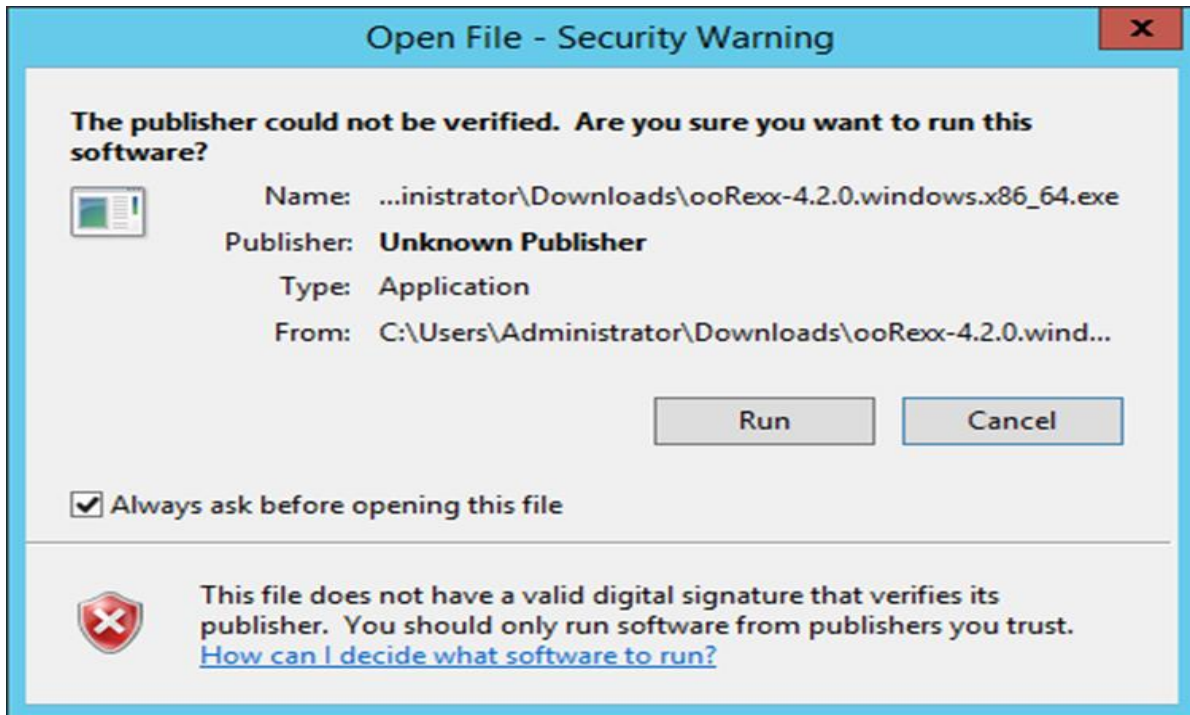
Open File - Security Warning

x

The publisher could not be verified. Are you sure you want to run this software?

Name: ...inistrator\Downloads\ooRexx-4.2.0.windows.x86_64.exe

Publisher: Unknown Publisher

Type: Application

From: C:\Users\Administrator\Downloads\ooRexx-4.2.0.wind...

Run

Cancel

Always ask before opening this file

This file does not have a valid digital signature that verifies its publisher. You should only run software from publishers you trust.
How can I decide what software to run?